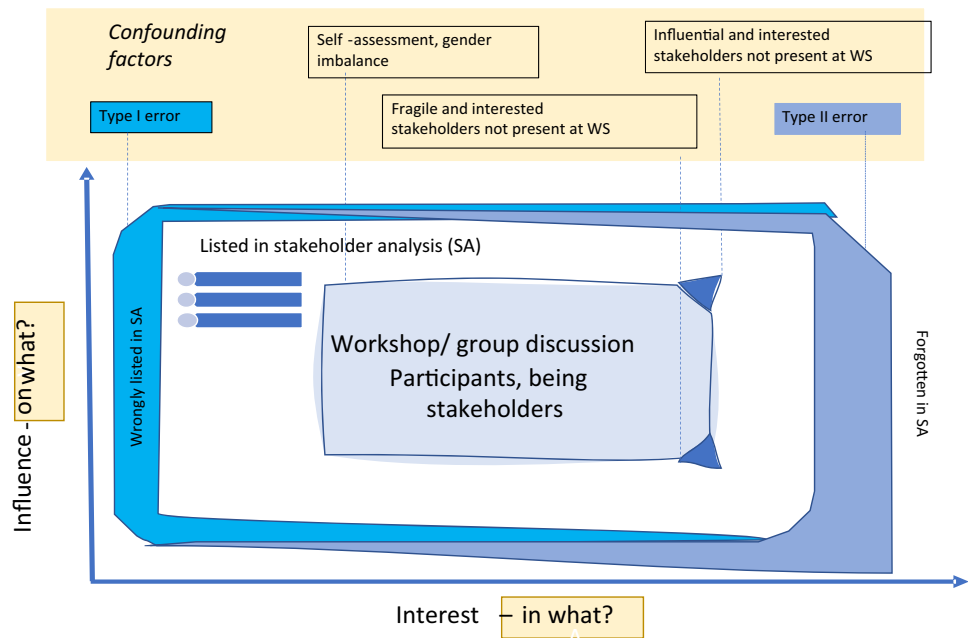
Confounding factors

Self -assessment, gender imbalance

Influential and interested stakeholders not present at WS

Type I error

Fragile and interested stakeholders not present at WS

Type II error

Listed in stakeholder analysis (SA)

Wrongly listed in SA

Workshop/ group discussion
Participants, being stakeholders

Forgotten in SA

Influence - on what?

Interest – in what?